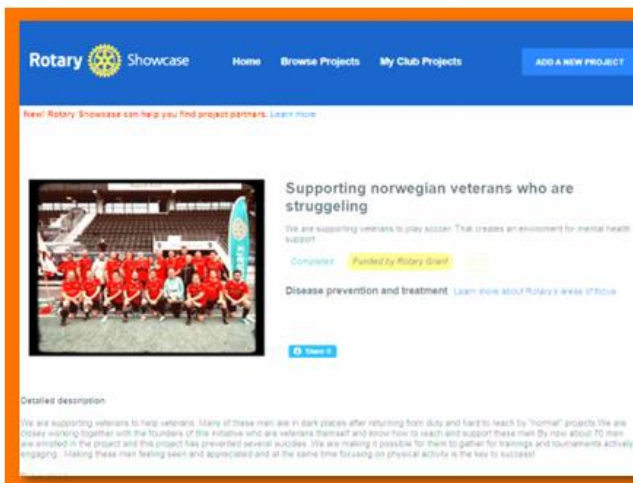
Rotary Showcase Home Browse Projects My Club Projects ADD A NEW PROJECT

New! Rotary Showcase can help you find project partners. Learn more

Supporting norwegian veterans who are struggeling

We are supporting veterans to play soccer. That creates an environment for mental health support

Completed Funded by Rotary Grant

Disease prevention and treatment Learn more about Rotary's areas of focus

Share 0

Detailed description

We are supporting veterans to help veterans. Many of these men are in dark places after returning from duty and hard to reach by "normal" projects. We are closely working together with the founders of this initiative who are veterans themself and know how to reach and support these men. By now about 70 men are enrolled in the project and this project has prevented several succides. We are making it possible for them to gather for trainings and tournaments actively engaging. Making these men feeling seen and appreciated and at the same time focusing on physical activity is the key to success!